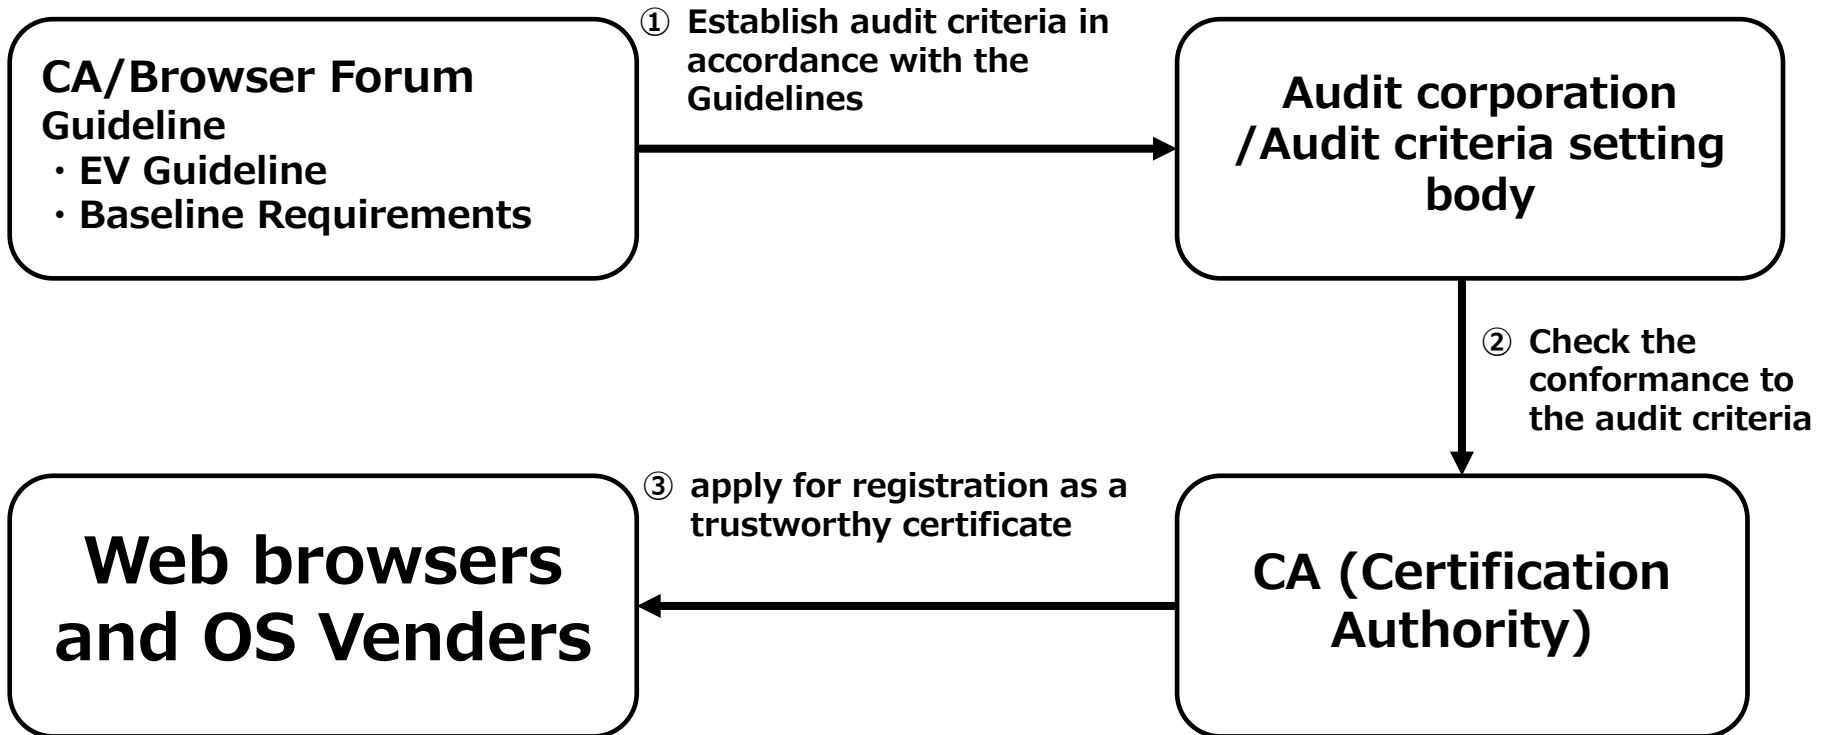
CA/Browser Forum
Guideline
・EV Guideline
・Baseline Requirements

① Establish audit criteria in accordance with the Guidelines

Audit corporation /Audit criteria setting body

② Check the conformance to the audit criteria

③ apply for registration as a trustworthy certificate

Web browsers and OS Venders

CA (Certification Authority)